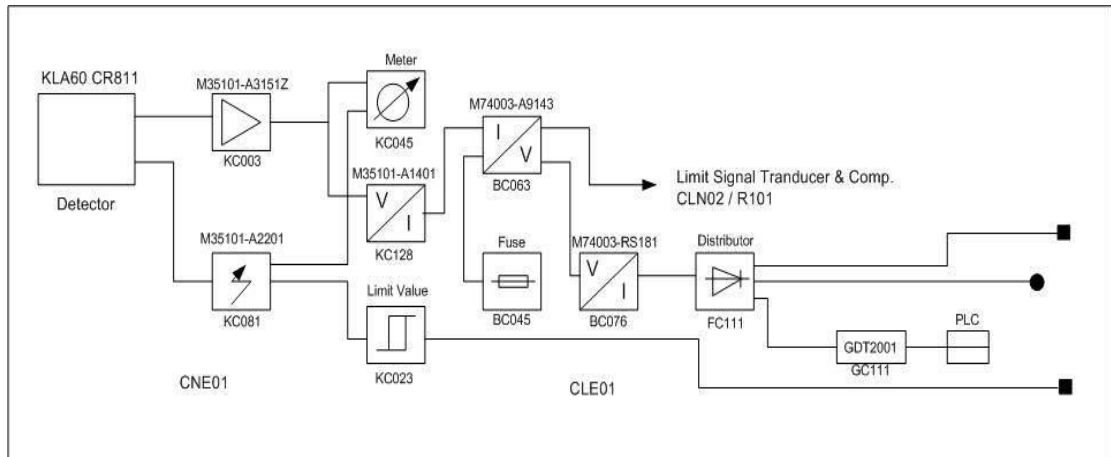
KLA60 CR811

Detector

M35101-A3151Z

KC003

Meter

KC045

M35101-A1401

V I

KC128

M35101-A2201

KC081

Limit Value

KC023

M74003-A9143

I V

BC063

Limit Signal Tranducer & Comp.
CLN02 / R101

Fuse

BC045

M74003-RS181

V I

BC076

Distributor

FC111

GDT2001

GC111

PLC

CNE01

CLE01